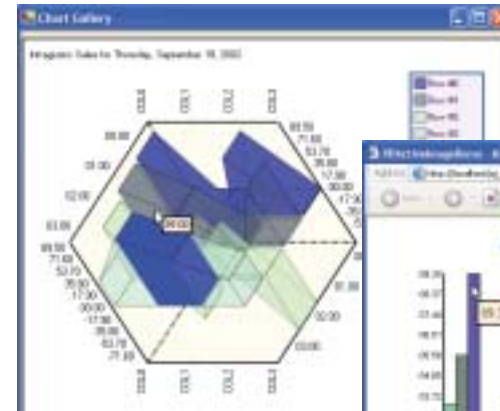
Chart Gallery

Infragistic Sales for Thursday, September 18, 2003

COL0
COL1
COL2
COL3

Row #0
Row #1
Row #2
Row #3

89.00
71.00
53.70
35.60
17.30
00.00
17.30
35.60
53.70
71.00
89.00

13.00
33.00
53.00

63.00

89.00

COL0
COL1
COL2
COL3

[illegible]

89.00
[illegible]
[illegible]
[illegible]
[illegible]
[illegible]
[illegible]

89.3